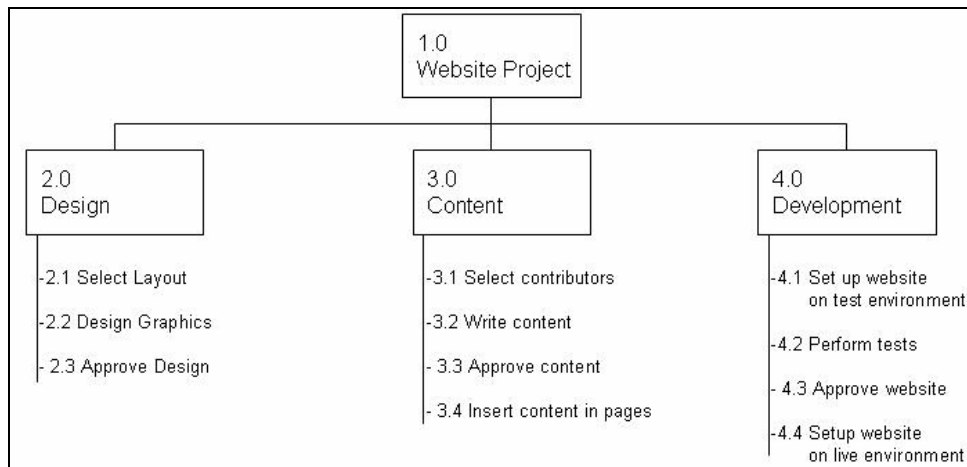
1.0
Website Project

2.0
Design

-2.1 Select Layout

-2.2 Design Graphics

- 2.3 Approve Design

3.0
Content

-3.1 Select contributors

-3.2 Write content

- 3.3 Approve content

- 3.4 Insert content in pages

4.0
Development

-4.1 Set up website on test environment

-4.2 Perform tests

- 4.3 Approve website

-4.4 Setup website on live environment